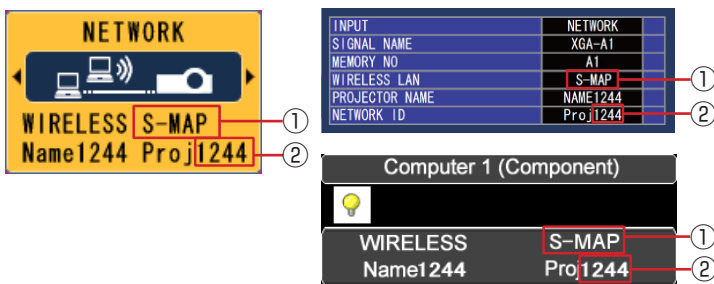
NETWORK

WIRELESS S-MAP ①
Name1244 Proj1244 ②

| INPUT | NETWORK |
|---|---|
| SIGNAL NAME | XGA-A1 |
| MEMORY NO | A1 |
| WIRELESS LAN | S-MAP |
| PROJECTOR NAME | NAME1244 |
| NETWORK ID | Proj1244 |

①
②

Computer 1 (Component)

WIRELESS S-MAP ①
Name1244 Proj1244 ②